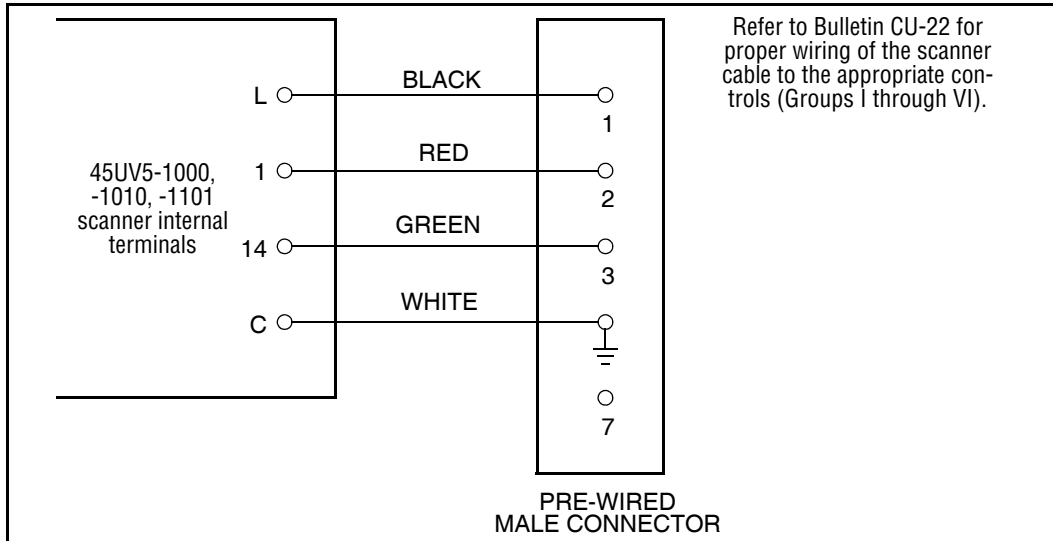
Refer to Bulletin CU-22 for proper wiring of the scanner cable to the appropriate controls (Groups I through VI).

45UV5-1000, -1010, -1101 scanner internal terminals

L
1
14
C

BLACK
RED
GREEN
WHITE

1
2
3
7

PRE-WIRED
MALE CONNECTOR